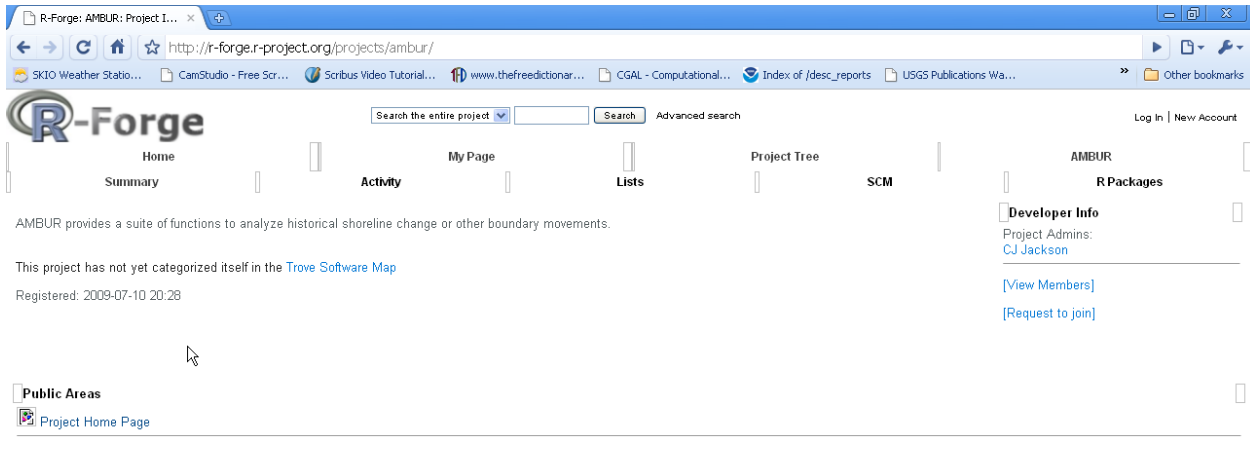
R-Forge: AMBUR: Project I... ×

http://r-forge.r-project.org/projects/ambur/

SKIO Weather Statio... CamStudio - Free Scr... Scribus Video Tutorial... www.thefreedictionar... CGAL - Computational... Index of /desc_reports USGS Publications Wa... » Other bookmarks

R-Forge

Search the entire project Search Advanced search

Log In | New Account

Home My Page Project Tree AMBUR

Summary Activity Lists SCM R Packages

AMBUR provides a suite of functions to analyze historical shoreline change or other boundary movements.

This project has not yet categorized itself in the Trove Software Map

Registered: 2009-07-10 20:28

Developer Info

Project Admins:
CJ Jackson

[View Members]

[Request to join]

Public Areas

Project Home Page